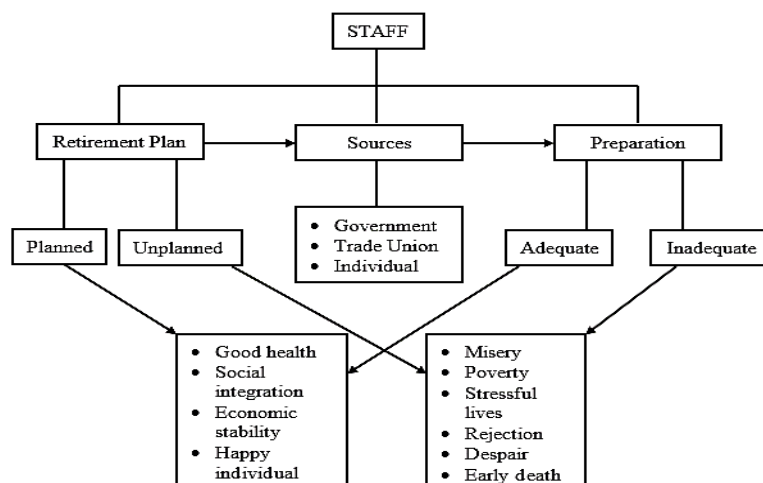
STAFF

Retirement Plan

Sources

Preparation

Planned

Unplanned

- Government
- Trade Union
- Individual

Adequate

Inadequate

- Good health
- Social integration
- Economic stability
- Happy individual

- Misery
- Poverty
- Stressful lives
- Rejection
- Despair
- Early death